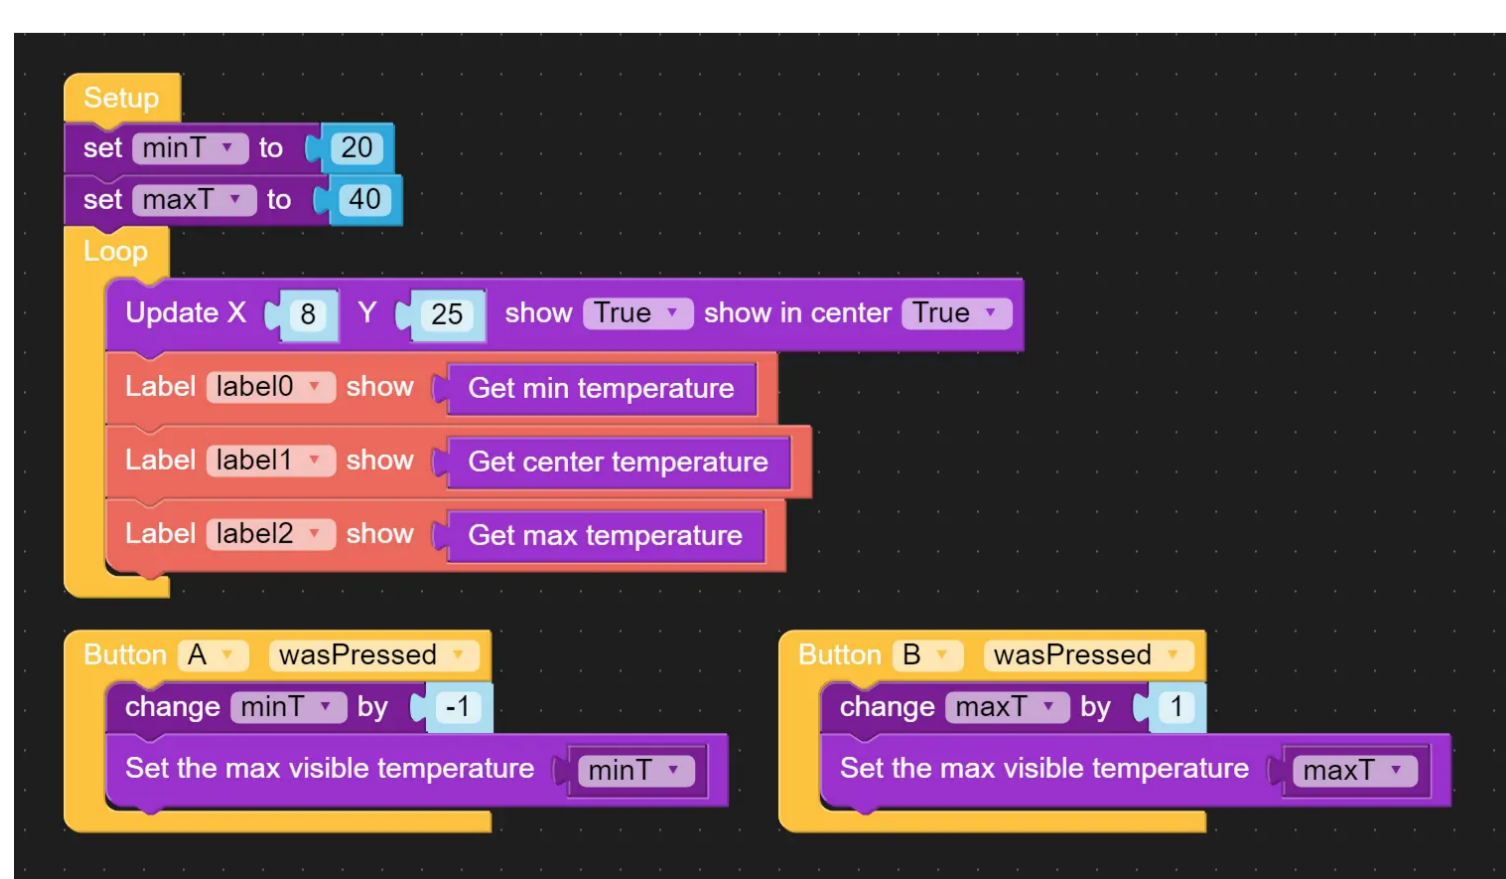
Setup
set minT to 20
set maxT to 40
Loop
Update X 8 Y 25 show True show in center True
Label label0 show Get min temperature
Label label1 show Get center temperature
Label label2 show Get max temperature

Button A wasPressed
change minT by -1
Set the max visible temperature minT

Button B wasPressed
change maxT by 1
Set the max visible temperature maxT